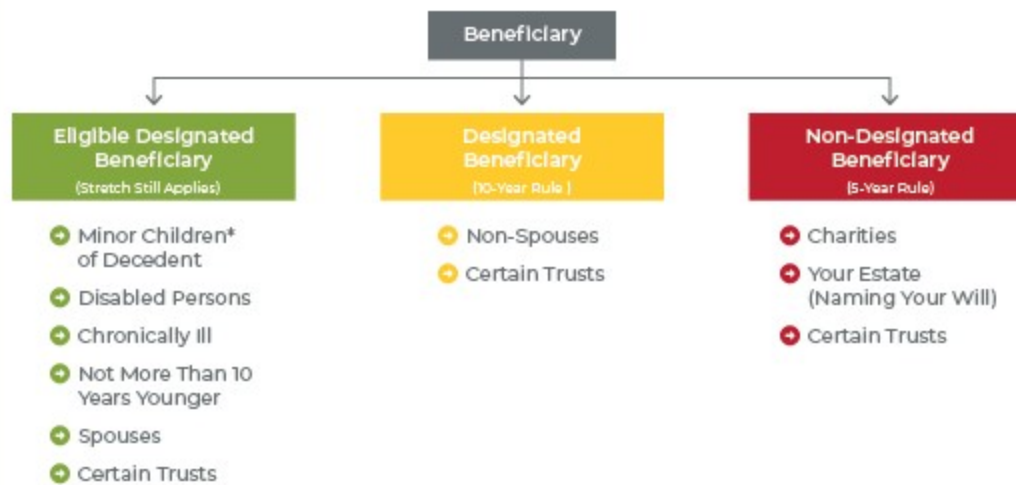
Beneficiary

Eligible Designated Beneficiary
(Stretch Still Applies)

Minor Children* of Decedent

Disabled Persons

Chronically Ill

Not More Than 10 Years Younger

Spouses

Certain Trusts

Designated Beneficiary
(10-Year Rule )

Non-Spouses

Certain Trusts

Non-Designated Beneficiary
(5-Year Rule)

Charities

Your Estate (Naming Your Will)

Certain Trusts